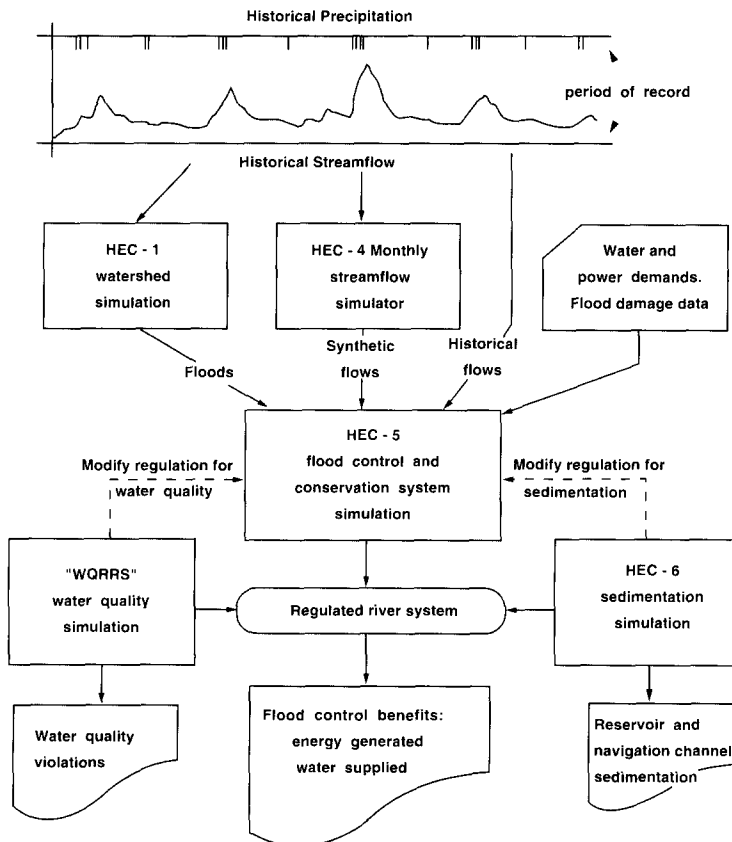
Historical Precipitation

period of record

Historical Streamflow

HEC - 1 watershed simulation

HEC - 4 Monthly streamflow simulator

Water and power demands. Flood damage data

Floods

Synthetic flows

Historical flows

HEC - 5 flood control and conservation system simulation

Modify regulation for water quality

Modify regulation for sedimentation

"WQRRS" water quality simulation

Regulated river system

HEC - 6 sedimentation simulation

Water quality violations

Flood control benefits: energy generated water supplied

Reservoir and navigation channel sedimentation